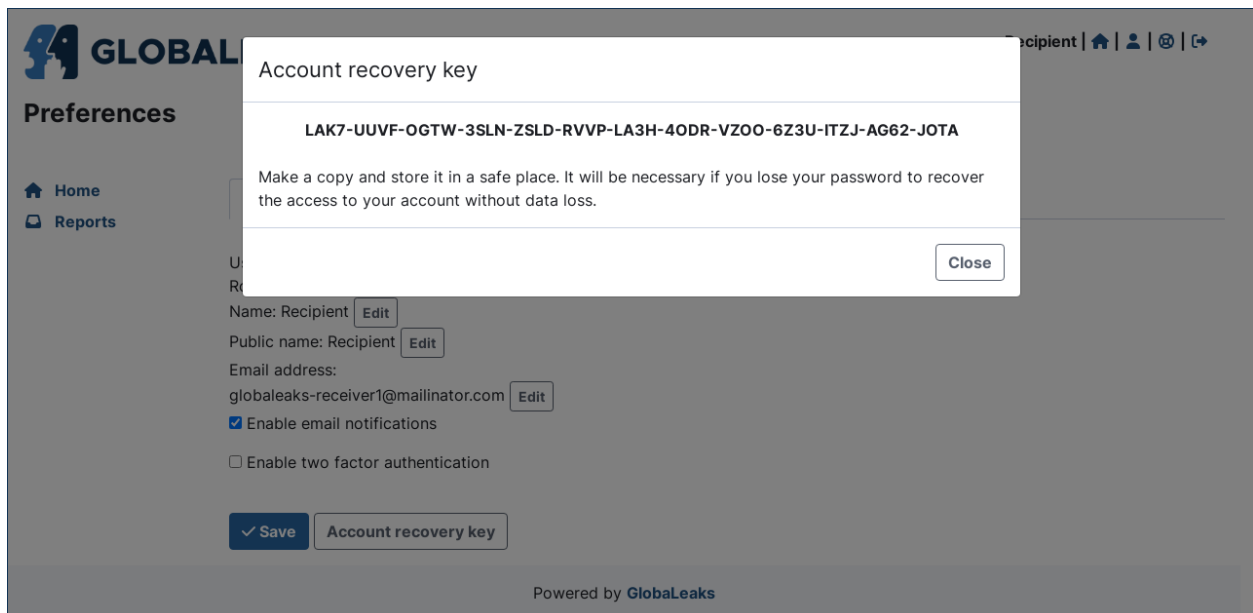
GLOBAL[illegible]

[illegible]ecipient | | | |

Preferences

Home
Reports

Account recovery key

LAK7-UUVF-OGTW-3SLN-ZSLD-RVVP-LA3H-4ODR-VZOO-6Z3U-ITZJ-AG62-JOTA

Make a copy and store it in a safe place. It will be necessary if you lose your password to recover the access to your account without data loss.

Close

U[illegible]
R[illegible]
Name: Recipient Edit
Public name: Recipient Edit
Email address:
globaleaks-receiver1@mailinator.com Edit
Enable email notifications

Enable two factor authentication

Save Account recovery key

Powered by GlobaLeaks